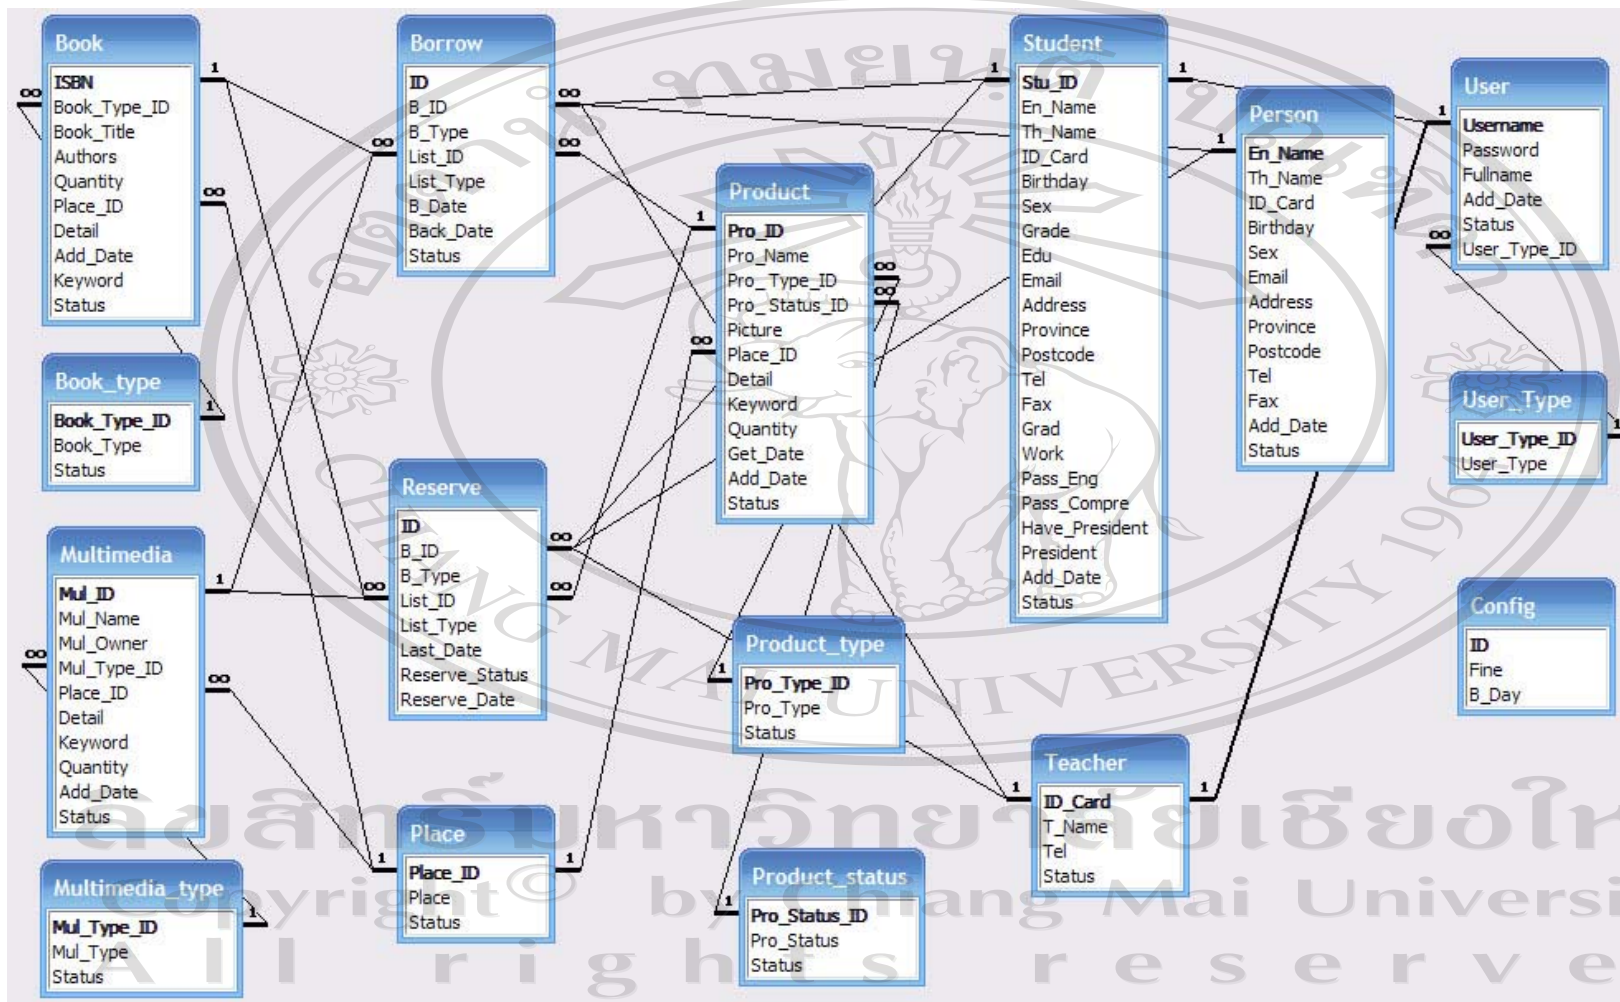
Book
ISBN
Book_Type_ID
Book_Title
Authors
Quantity
Place_ID
Detail
Add_Date
Keyword
Status

Book_type
Book_Type_ID
Book_Type
Status

Multimedia
Mul_ID
Mul_Name
Mul_Owner
Mul_Type_ID
Place_ID
Detail
Keyword
Quantity
Add_Date
Status

Multimedia_type
Mul_Type_ID
Mul_Type
Status

Borrow
ID
B_ID
B_Type
List_ID
List_Type
B_Date
Back_Date
Status

Reserve
ID
B_ID
B_Type
List_ID
List_Type
Last_Date
Reserve_Status
Reserve_Date

Place
Place_ID
Place
Status

Product
Pro_ID
Pro_Name
Pro_Type_ID
Pro_Status_ID
Picture
Place_ID
Detail
Keyword
Quantity
Get_Date
Add_Date
Status

Product_type
Pro_Type_ID
Pro_Type
Status

Product_status
Pro_Status_ID
Pro_Status
Status

Student
Stu_ID
En_Name
Th_Name
ID_Card
Birthday
Sex
Grade
Edu
Email
Address
Province
Postcode
Tel
Fax
Grad
Work
Pass_Eng
Pass_Compre
Have_President
President
Add_Date
Status

Teacher
ID_Card
T_Name
Tel
Status

Person
En_Name
Th_Name
ID_Card
Birthday
Sex
Email
Address
Province
Postcode
Tel
Fax
Add_Date
Status

User
Username
Password
Fullname
Add_Date
Status
User_Type_ID

User_Type
User_Type_ID
User_Type

Config
ID
Fine
B_Day

1 ∞ 1 ∞ 1 ∞ 1 ∞ 1 ∞ 1 ∞ 1 ∞ 1 ∞ 1 ∞ 1 ∞ 1 1 1 1 1 1

ลิขสิทธิ์มหาวิทยาลัยเชียงใหม่
Copyright© by Chiang Mai University
All rights reserved
CHIANG MAI UNIVERSITY